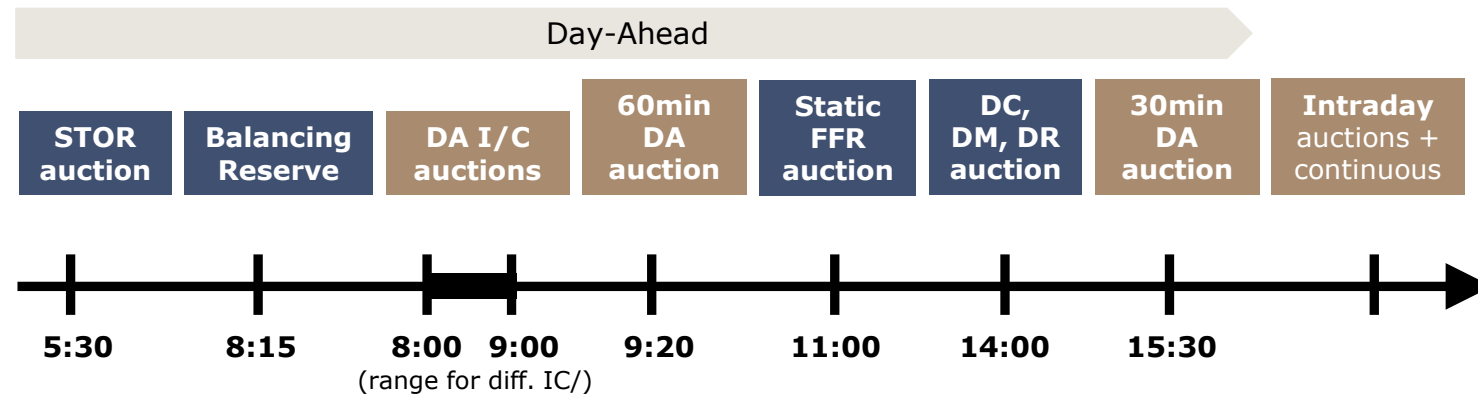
Day-Ahead

STOR auction

Balancing Reserve

DA I/C auctions

60min DA auction

Static FFR auction

DC, DM, DR auction

30min DA auction

Intraday auctions + continuous

5:30

8:15

8:00

9:00

(range for diff. IC/)

9:20

11:00

14:00

15:30